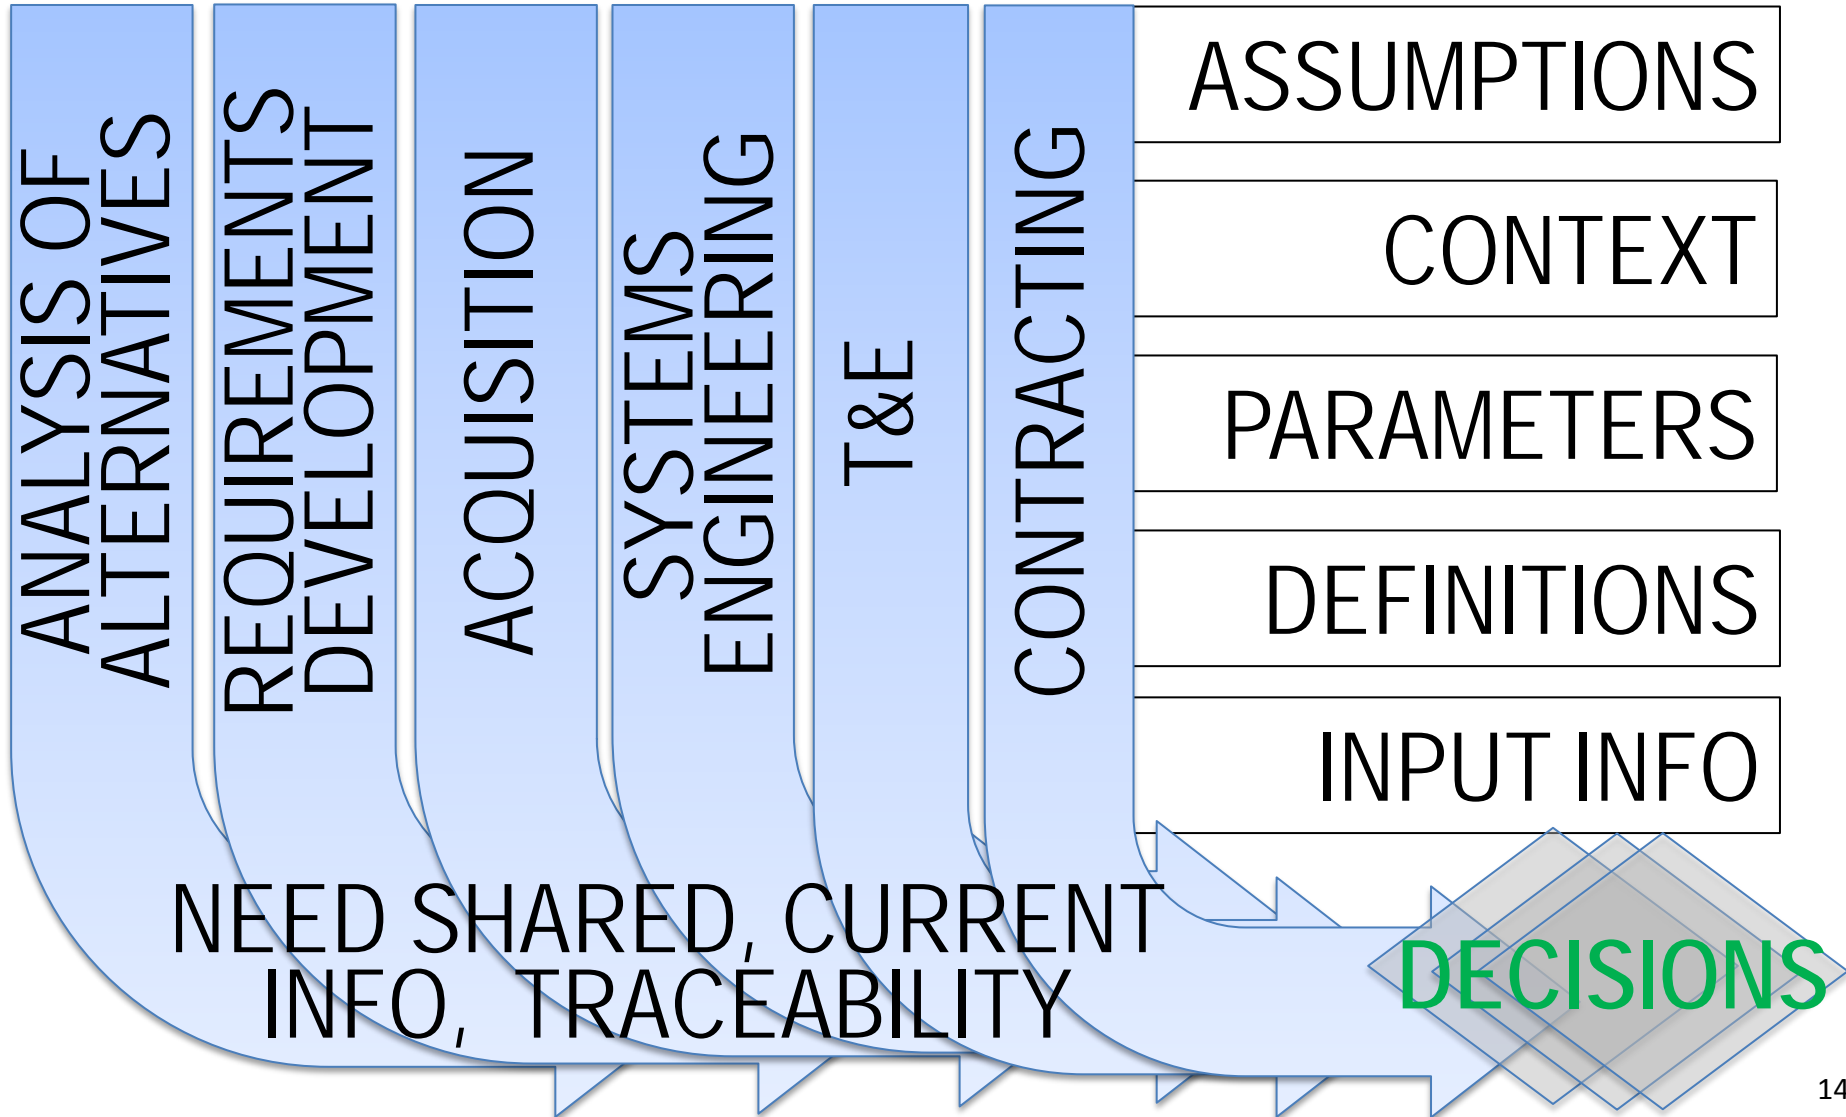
ANALYSIS OF ALTERNATIVES

REQUIREMENTS DEVELOPMENT

ACQUISITION

SYSTEMS ENGINEERING

T&E

CONTRACTING

ASSUMPTIONS

CONTEXT

PARAMETERS

DEFINITIONS

INPUT INFO

NEED SHARED, CURRENT INFO, TRACEABILITY

DECISIONS

14